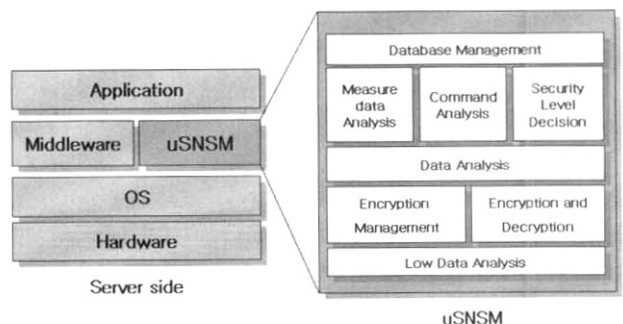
Application

Middleware

uSNSM

OS

Hardware

Server side

Database Management

Measure data Analysis

Command Analysis

Security Level Decision

Data Analysis

Encryption Management

Encryption and Decryption

Low Data Analysis

uSNSM